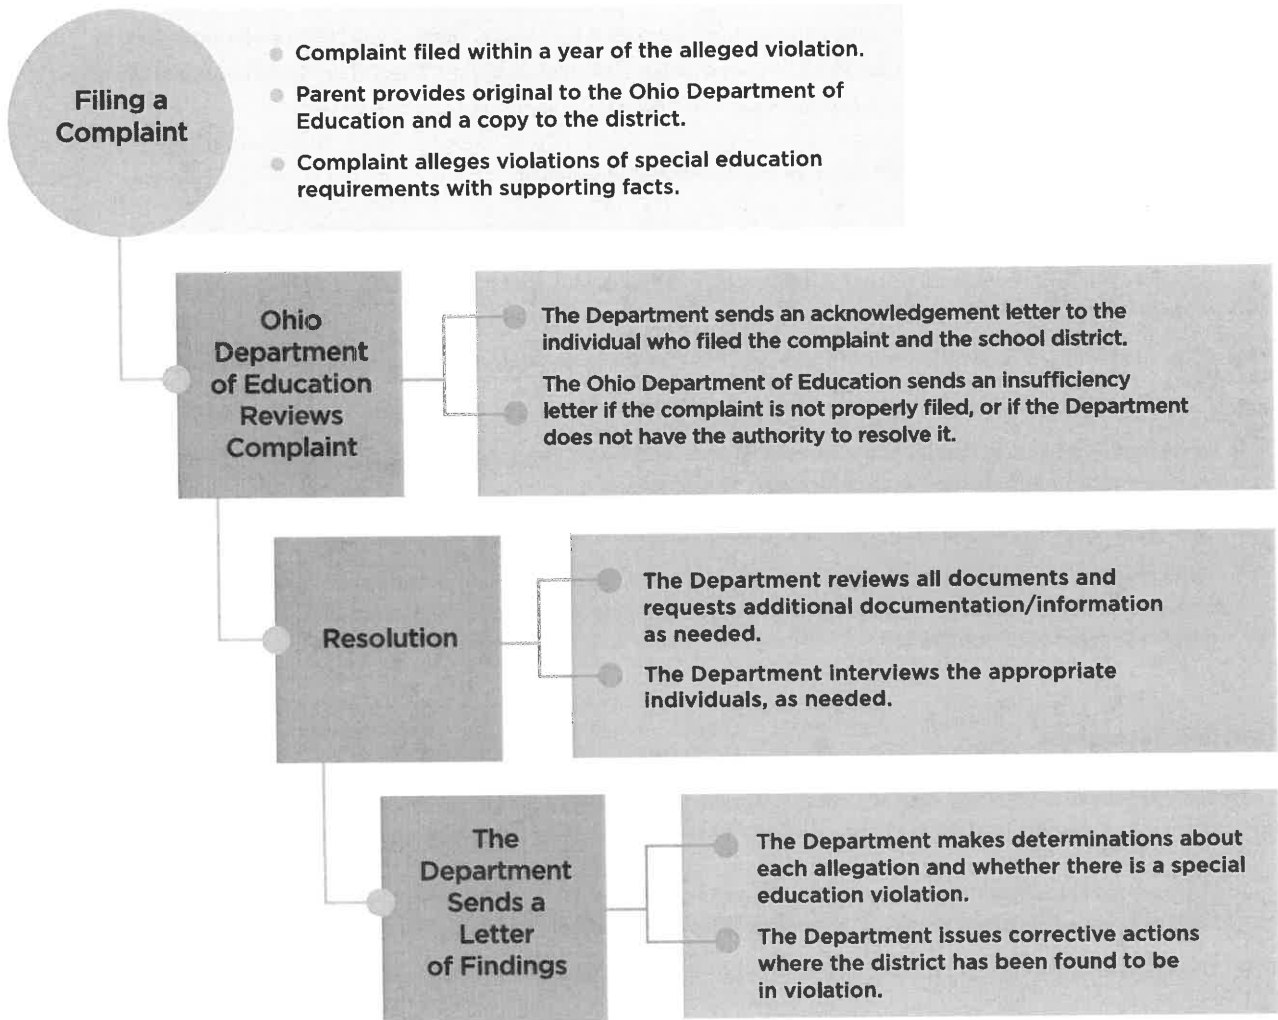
Filing a Complaint

Complaint filed within a year of the alleged violation.

Parent provides original to the Ohio Department of Education and a copy to the district.

Complaint alleges violations of special education requirements with supporting facts.

Ohio Department of Education Reviews Complaint

The Department sends an acknowledgement letter to the individual who filed the complaint and the school district.

The Ohio Department of Education sends an insufficiency letter if the complaint is not properly filed, or if the Department does not have the authority to resolve it.

Resolution

The Department reviews all documents and requests additional documentation/information as needed.

The Department interviews the appropriate individuals, as needed.

The Department Sends a Letter of Findings

The Department makes determinations about each allegation and whether there is a special education violation.

The Department issues corrective actions where the district has been found to be in violation.